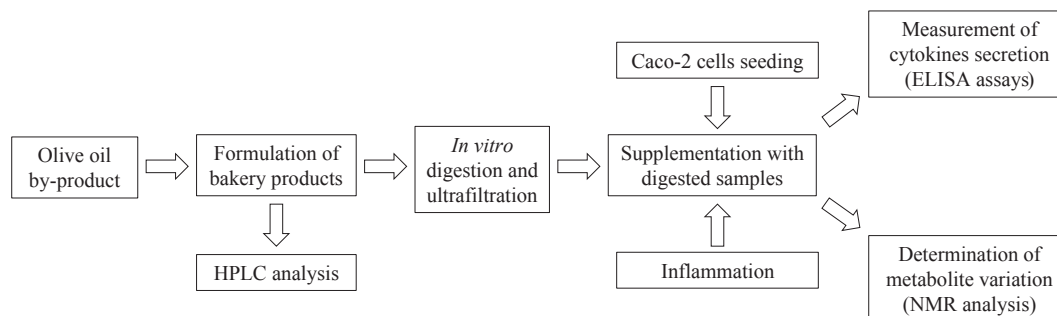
Olive oil by-product

Formulation of bakery products

HPLC analysis

In vitro digestion and ultrafiltration

Caco-2 cells seeding

Supplementation with digested samples

Inflammation

Measurement of cytokines secretion (ELISA assays)

Determination of metabolite variation (NMR analysis)